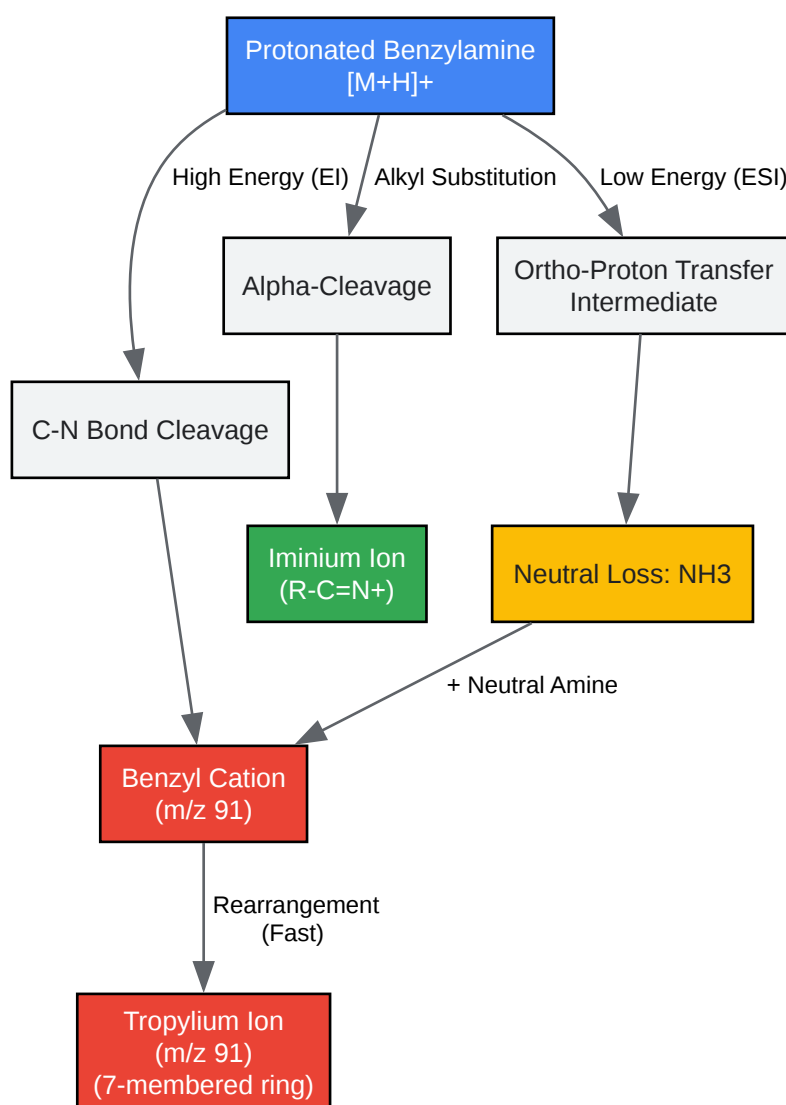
Protonated Benzylamine
[M+H]+

High Energy (EI)

Alkyl Substitution

Low Energy (ESI)

Alpha-Cleavage

Ortho-Proton Transfer Intermediate

C-N Bond Cleavage

Iminium Ion
(R-C=N+)

Neutral Loss: NH3

+ Neutral Amine

Benzyl Cation
(m/z 91)

Rearrangement
(Fast)

Tropylium Ion
(m/z 91)
(7-membered ring)